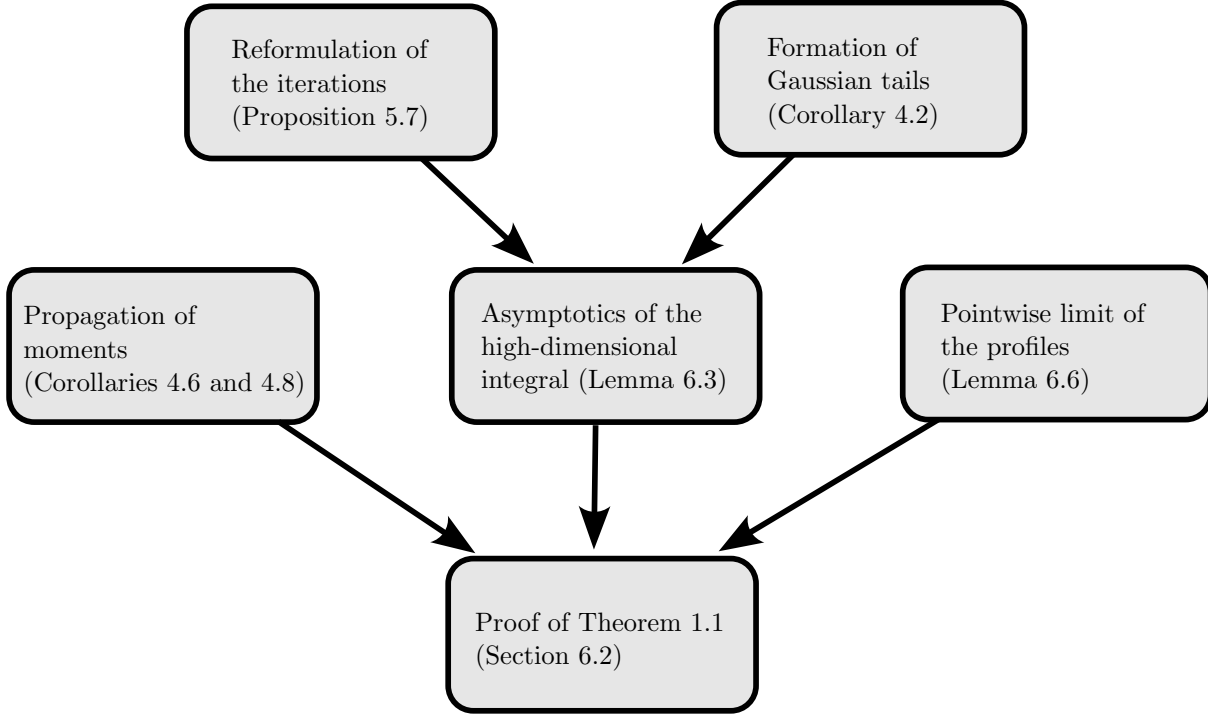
Reformulation of the iterations (Proposition 5.7)

Formation of Gaussian tails (Corollary 4.2)

Propagation of moments (Corollaries 4.6 and 4.8)

Asymptotics of the high-dimensional integral (Lemma 6.3)

Pointwise limit of the profiles (Lemma 6.6)

Proof of Theorem 1.1 (Section 6.2)